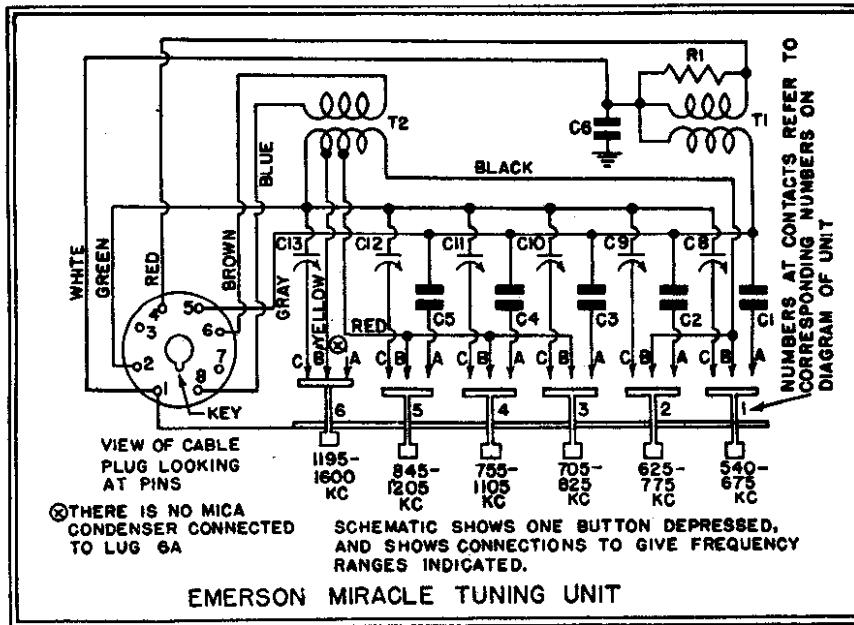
R1
T2
T1
C6
BLACK
BLUE
WHITE
GREEN
RED
BROWN
GRAY
YELLOW
RED
C13
C12
C11
C10
C9
C8
C5
C4
C3
C2
C1
C B A
C B A
C B A
C B A
C B A
C B A
6
5
4
3
2
1
1
2
3
4
5
6
7
8
KEY
VIEW OF CABLE PLUG LOOKING AT PINS
1195-1600 KC
845-1205 KC
755-1105 KC
705-825 KC
625-775 KC
540-675 KC
NUMBERS AT CONTACTS REFER TO CORRESPONDING NUMBERS ON DIAGRAM OF UNIT
⊗THERE IS NO MICA CONDENSER CONNECTED TO LUG 6A
SCHEMATIC SHOWS ONE BUTTON DEPRESSED, AND SHOWS CONNECTIONS TO GIVE FREQUENCY RANGES INDICATED.
EMERSON MIRACLE TUNING UNIT